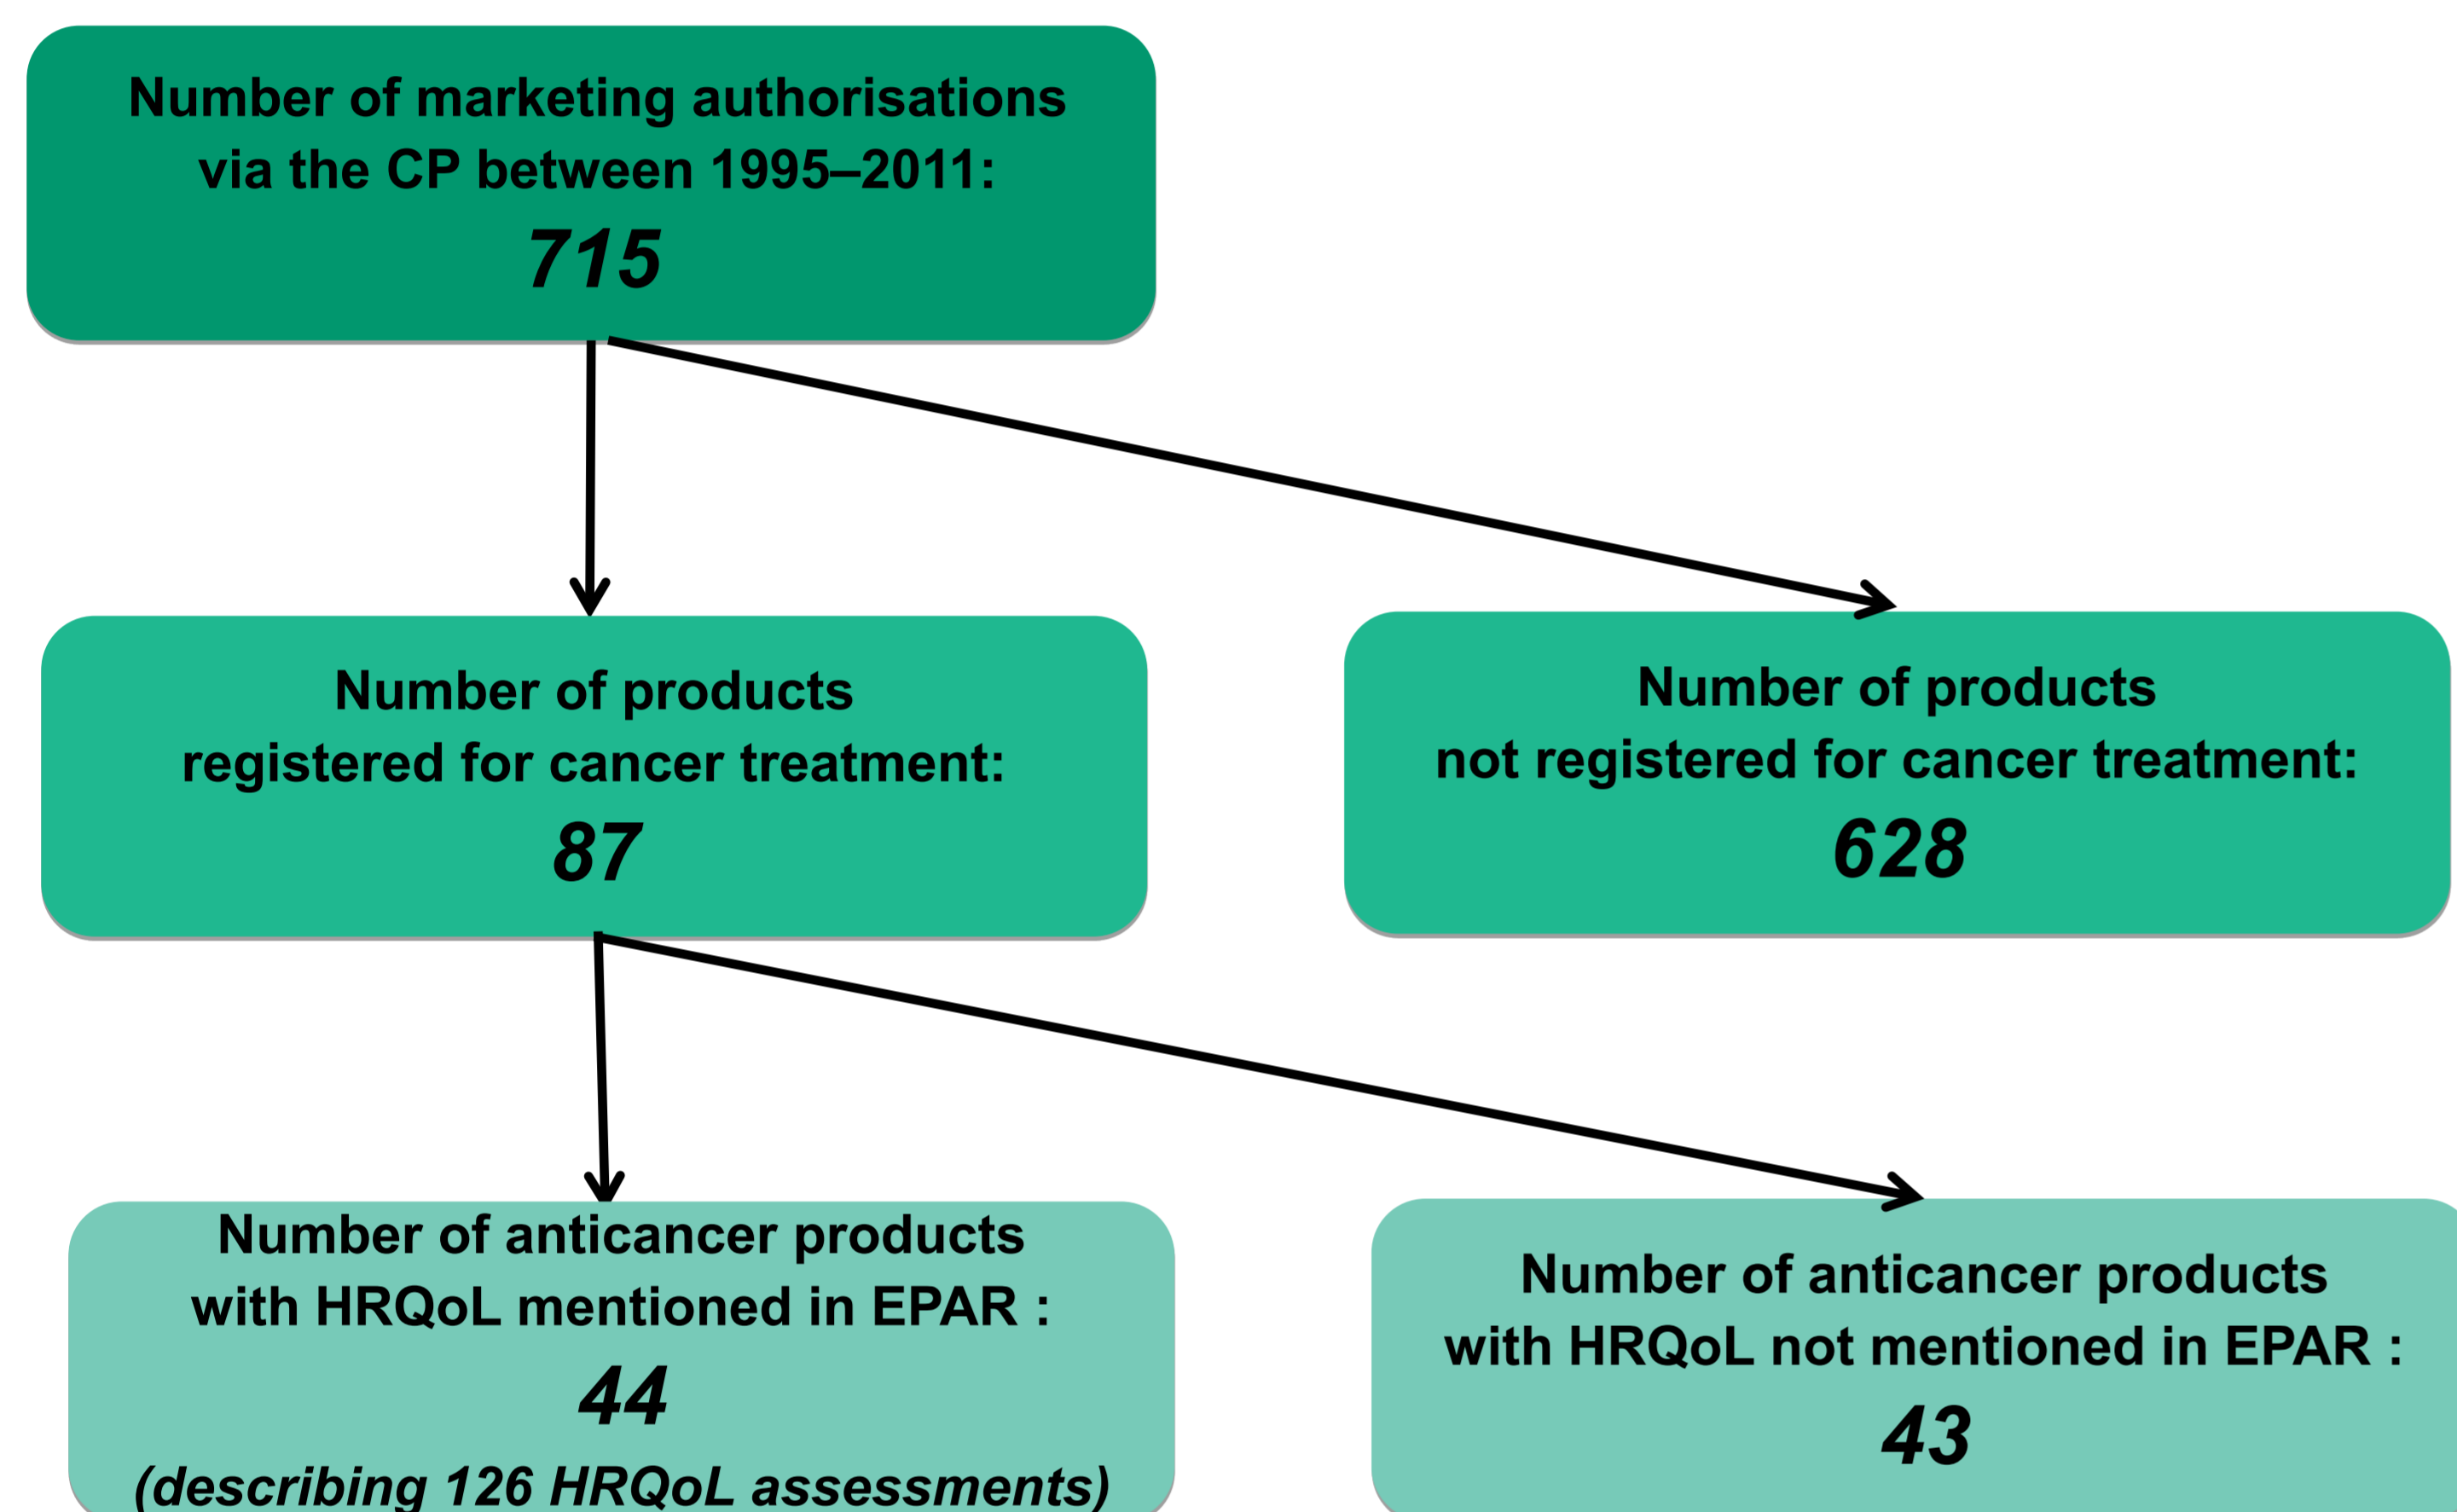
Number of marketing authorisations via the CP between 1995–2011:
715

Number of products registered for cancer treatment:
87

Number of products not registered for cancer treatment:
628

Number of anticancer products with HRQoL mentioned in EPAR :
44
(describing 126 HRQoL assessments)

Number of anticancer products with HRQoL not mentioned in EPAR :
43